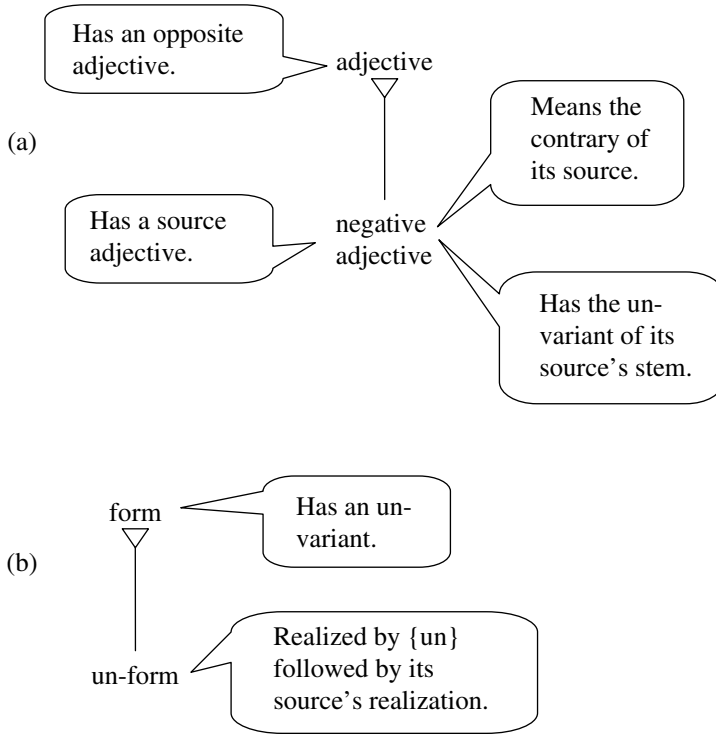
Has an opposite adjective.

adjective

(a)

Means the contrary of its source.

Has a source adjective.

negative adjective

Has the un-variant of its source's stem.

form

Has an un-variant.

(b)

Realized by {un} followed by its source's realization.

un-form